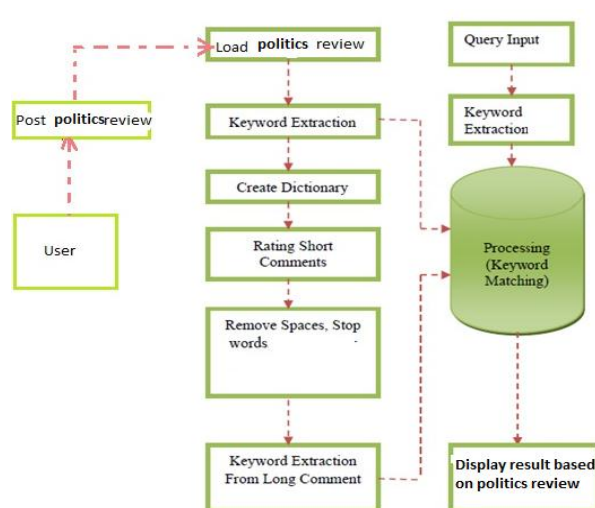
Load politics review

Post politicsreview

User

Keyword Extraction

Create Dictionary

Rating Short Comments

Remove Spaces, Stop words

Keyword Extraction From Long Comment

Query Input

Keyword Extraction

Processing (Keyword Matching)

Display result based on politics review